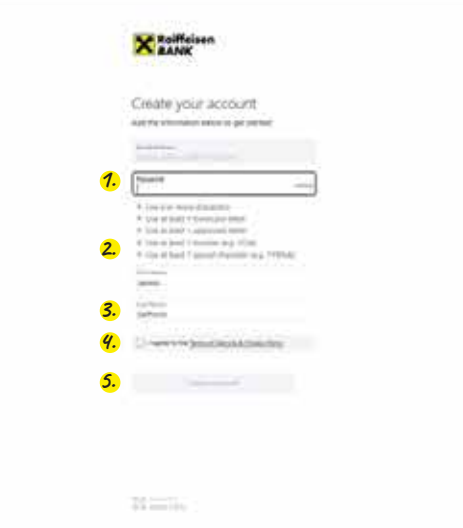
Raiffeisen BANK

Create your account

Add the information below to get started

Email Address
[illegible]

1.

Password

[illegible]

• Use 8 or more characters
• Use at least 1 lowercase letter
• Use at least 1 uppercase letter
• Use at least 1 number (e.g. 0-9)
• Use at least 1 special character (e.g. !?@#$)

2.

First Name
James

3.

Last Name
Zeilhofer

4.

I agree to the Terms of Service & Privacy Policy

5.

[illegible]

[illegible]